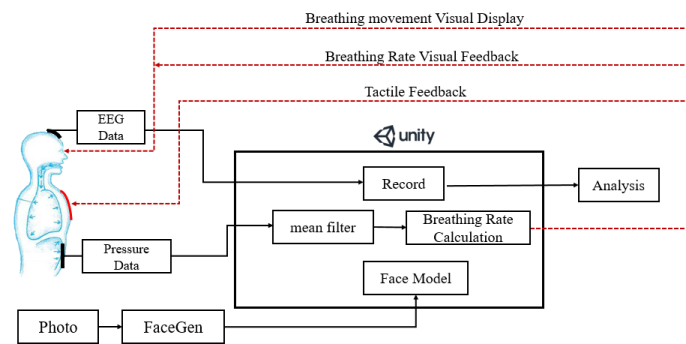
Breathing movement Visual Display

Breathing Rate Visual Feedback

Tactile Feedback

EEG Data

unity

Record

Analysis

mean filter

Breathing Rate Calculation

Pressure Data

Face Model

Photo

FaceGen